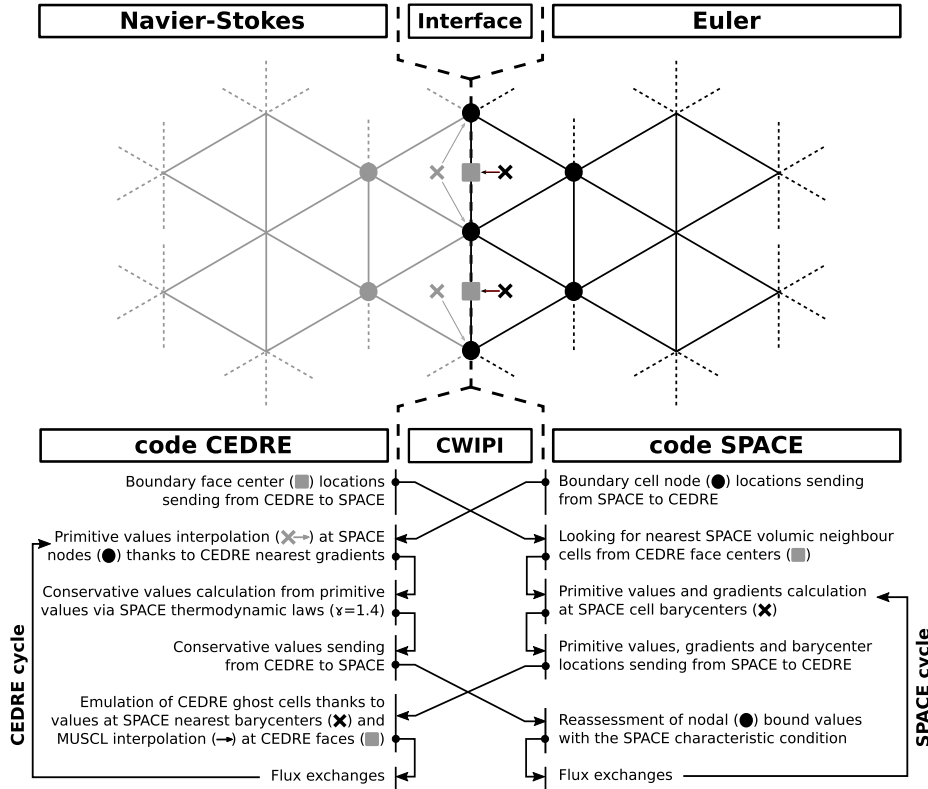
Navier-Stokes

Interface

Euler

code CEDRE

CWIPI

code SPACE

Boundary face center (■) locations sending from CEDRE to SPACE

Boundary cell node (●) locations sending from SPACE to CEDRE

Primitive values interpolation (✕→) at SPACE nodes (●) thanks to CEDRE nearest gradients

Looking for nearest SPACE volumic neighbour cells from CEDRE face centers (■)

Conservative values calculation from primitive values via SPACE thermodynamic laws ($\gamma$=1.4)

Primitive values and gradients calculation at SPACE cell barycenters (✕)

Conservative values sending from CEDRE to SPACE

Primitive values, gradients and barycenter locations sending from SPACE to CEDRE

Emulation of CEDRE ghost cells thanks to values at SPACE nearest barycenters (✕) and MUSCL interpolation (→) at CEDRE faces (■)

Reassessment of nodal (●) bound values with the SPACE characteristic condition

Flux exchanges

Flux exchanges

CEDRE cycle

SPACE cycle